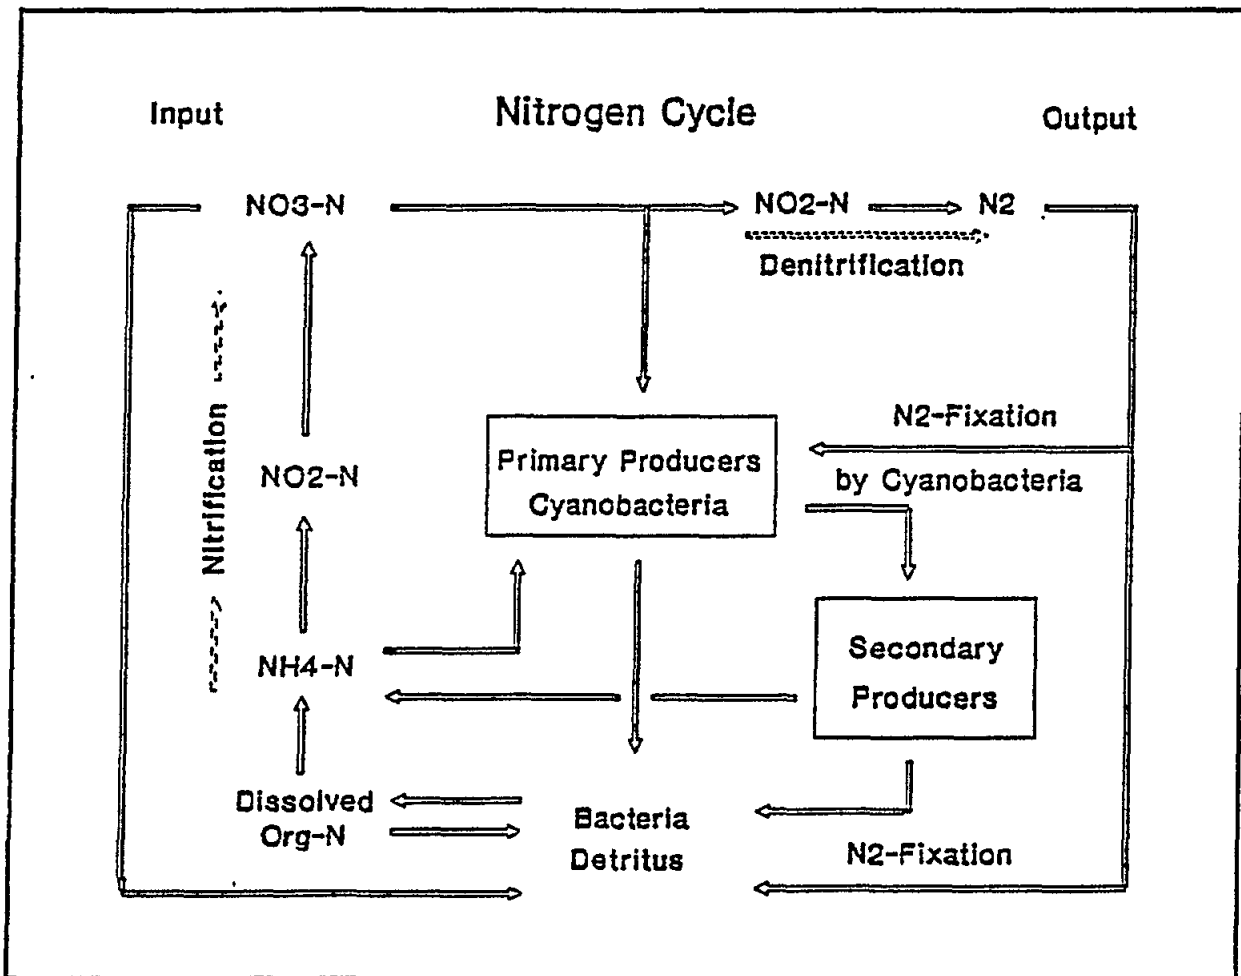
Input

Nitrogen Cycle

Output

NO3-N

NO2-N

N2

Denitrification

Nitrification

NO2-N

Primary Producers
Cyanobacteria

N2-Fixation
by Cyanobacteria

NH4-N

Secondary Producers

Dissolved
Org-N

Bacteria
Detritus

N2-Fixation